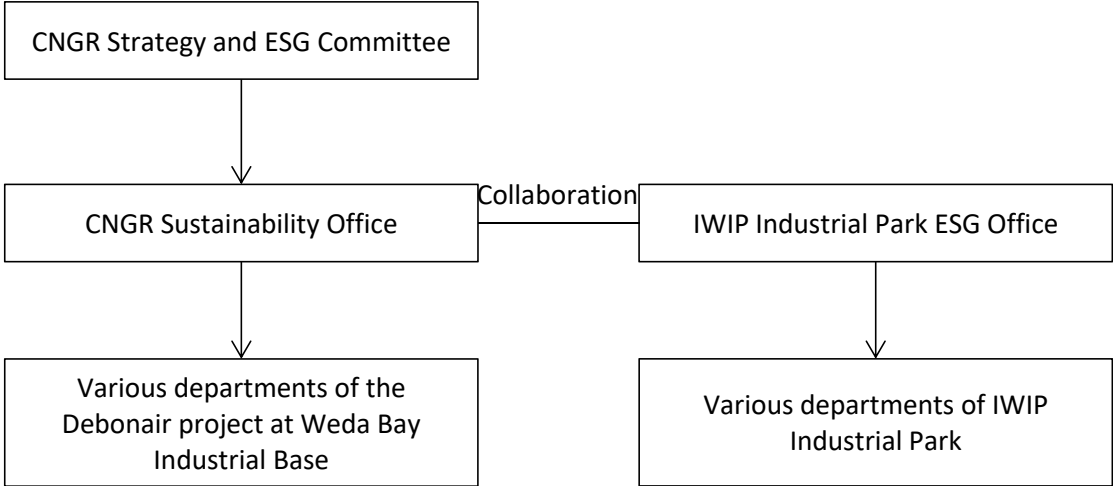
CNGR Strategy and ESG Committee

CNGR Sustainability Office

Collaboration

IWIP Industrial Park ESG Office

Various departments of the Debonair project at Weda Bay Industrial Base

Various departments of IWIP Industrial Park